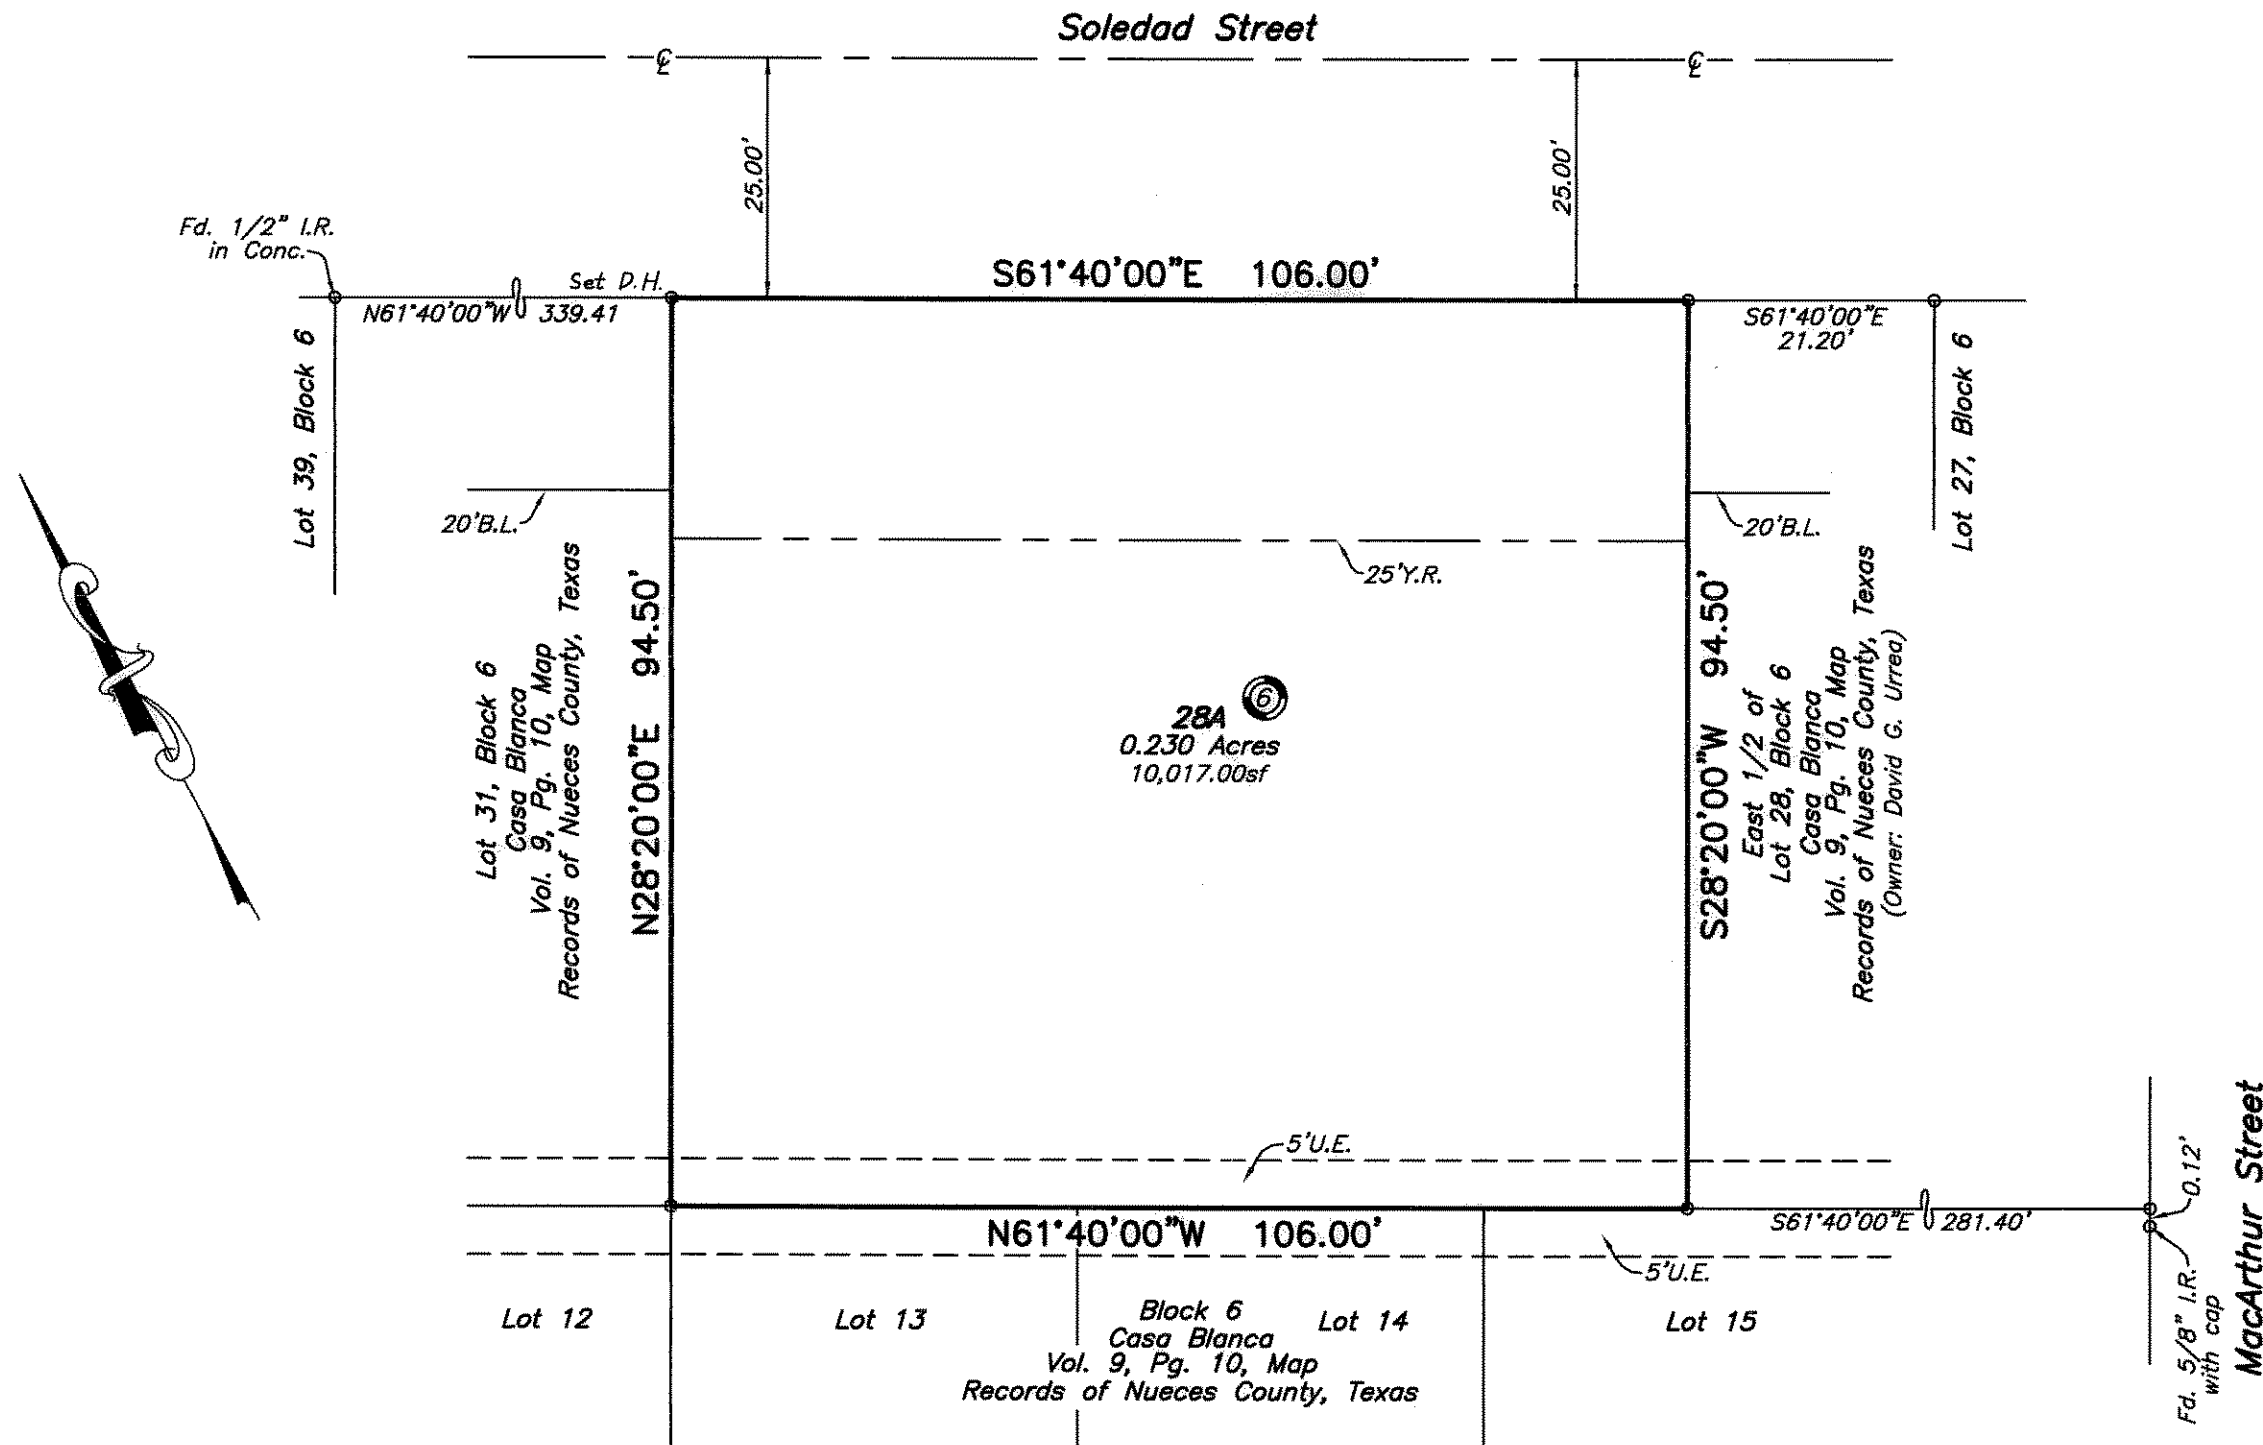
Soledad Street

℄

℄

25.00'

25.00'

Fd. 1/2" I.R. in Conc.

Set D.H.

S61°40'00"E 106.00'

N61°40'00"W 339.41

S61°40'00"E 21.20'

Lot 39, Block 6

Lot 27, Block 6

20'B.L.

20'B.L.

25'Y.R.

Lot 31, Block 6 Casa Blanca Vol. 9, Pg. 10, Map Records of Nueces County, Texas

N28°20'00"E 94.50'

28A ⑥
0.230 Acres
10,017.00sf

S28°20'00"W 94.50'

East 1/2 of Lot 28, Block 6 Casa Blanca Vol. 9, Pg. 10, Map Records of Nueces County, Texas (Owner: David G. Urrea)

5'U.E.

N61°40'00"W 106.00'

S61°40'00"E 281.40'

0.12'

5'U.E.

Lot 12

Lot 13

Block 6
Casa Blanca
Vol. 9, Pg. 10, Map
Records of Nueces County, Texas

Lot 14

Lot 15

Fd. 5/8" I.R. with cap

MacArthur Street